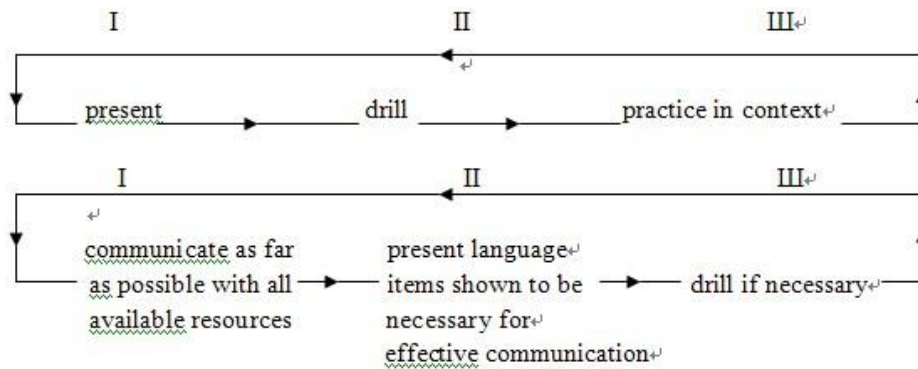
I II III

present drill practice in context

I II III

communicate as far as possible with all available resources

present language items shown to be necessary for effective communication

drill if necessary